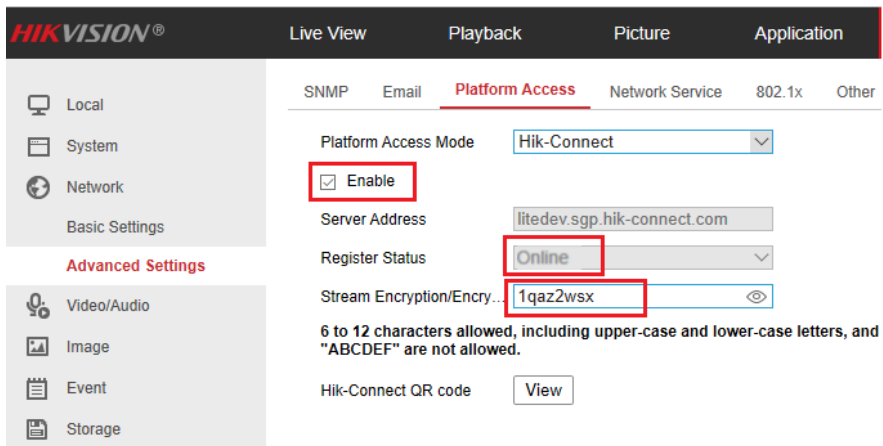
HIKVISION®

Live View
Playback
Picture
Application

Local
System
Network
Basic Settings
Advanced Settings
Video/Audio
Image
Event
Storage

SNMP
Email
Platform Access
Network Service
802.1x
Other

Platform Access Mode
Hik-Connect

Enable

Server Address
litedev.sgp.hik-connect.com

Register Status
Online

Stream Encryption/Encry...
1qaz2wsx

6 to 12 characters allowed, including upper-case and lower-case letters, and "ABCDEF" are not allowed.

Hik-Connect QR code
View